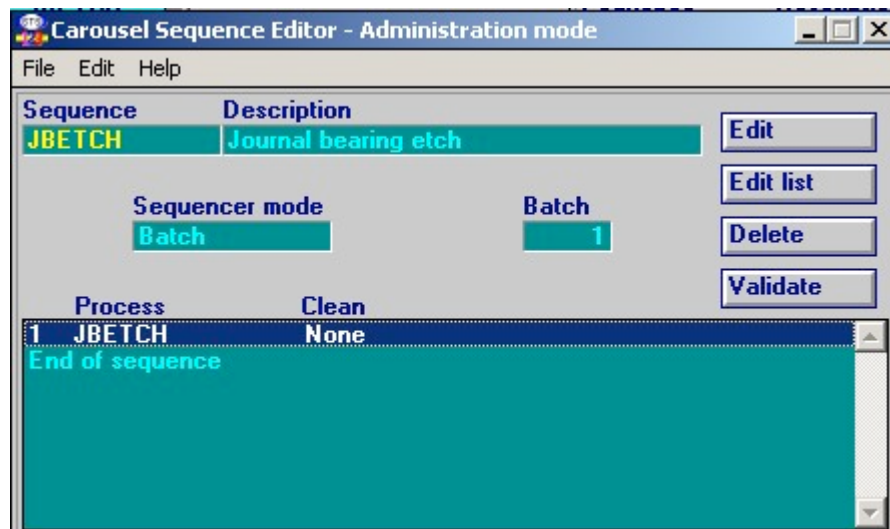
Carousel Sequence Editor - Administration mode

File Edit Help

Sequence
JBETCH

Description
Journal bearing etch

Edit

Edit list

Sequencer mode
Batch

Batch
1

Delete

Validate

| Process | Clean |
|---|---|
| 1 JBETCH | None |
| End of sequence | |